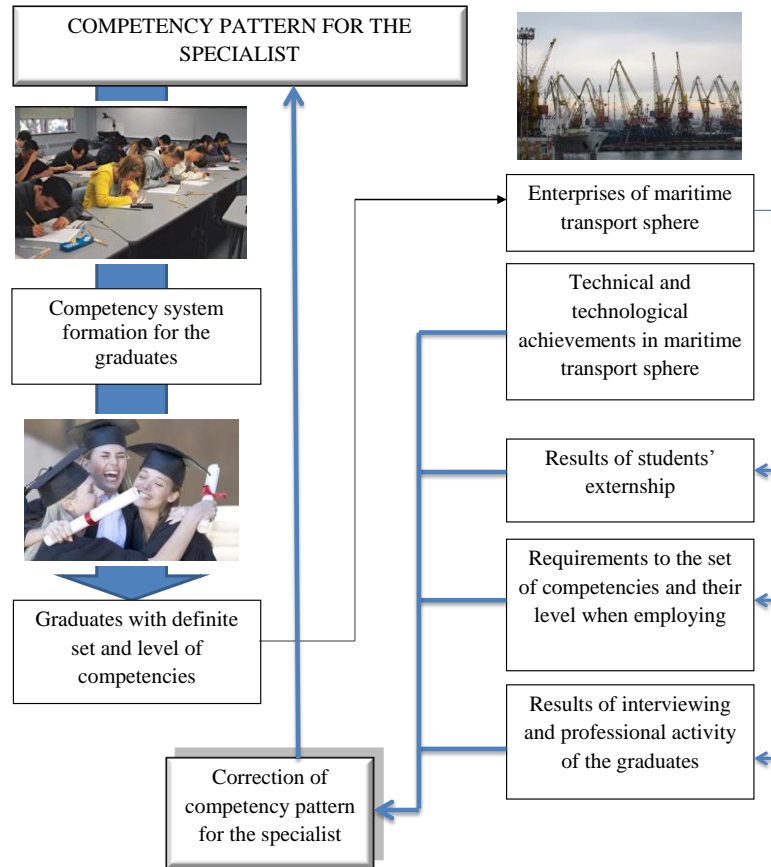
COMPETENCY PATTERN FOR THE SPECIALIST

Competency system formation for the graduates

Graduates with definite set and level of competencies

Correction of competency pattern for the specialist

Enterprises of maritime transport sphere

Technical and technological achievements in maritime transport sphere

Results of students' externship

Requirements to the set of competencies and their level when employing

Results of interviewing and professional activity of the graduates